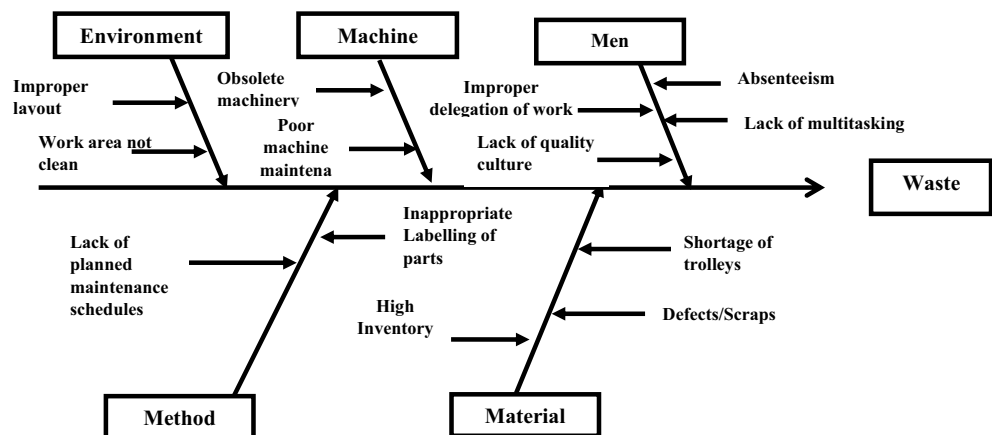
Environment

Machine

Men

Improper layout

Work area not clean

Obsolete machinery

Poor machine maintena

Improper delegation of work

Lack of quality culture

Absenteeism

Lack of multitasking

Waste

Lack of planned maintenance schedules

Inappropriate Labelling of parts

High Inventory

Shortage of trolleys

Defects/Scraps

Method

Material